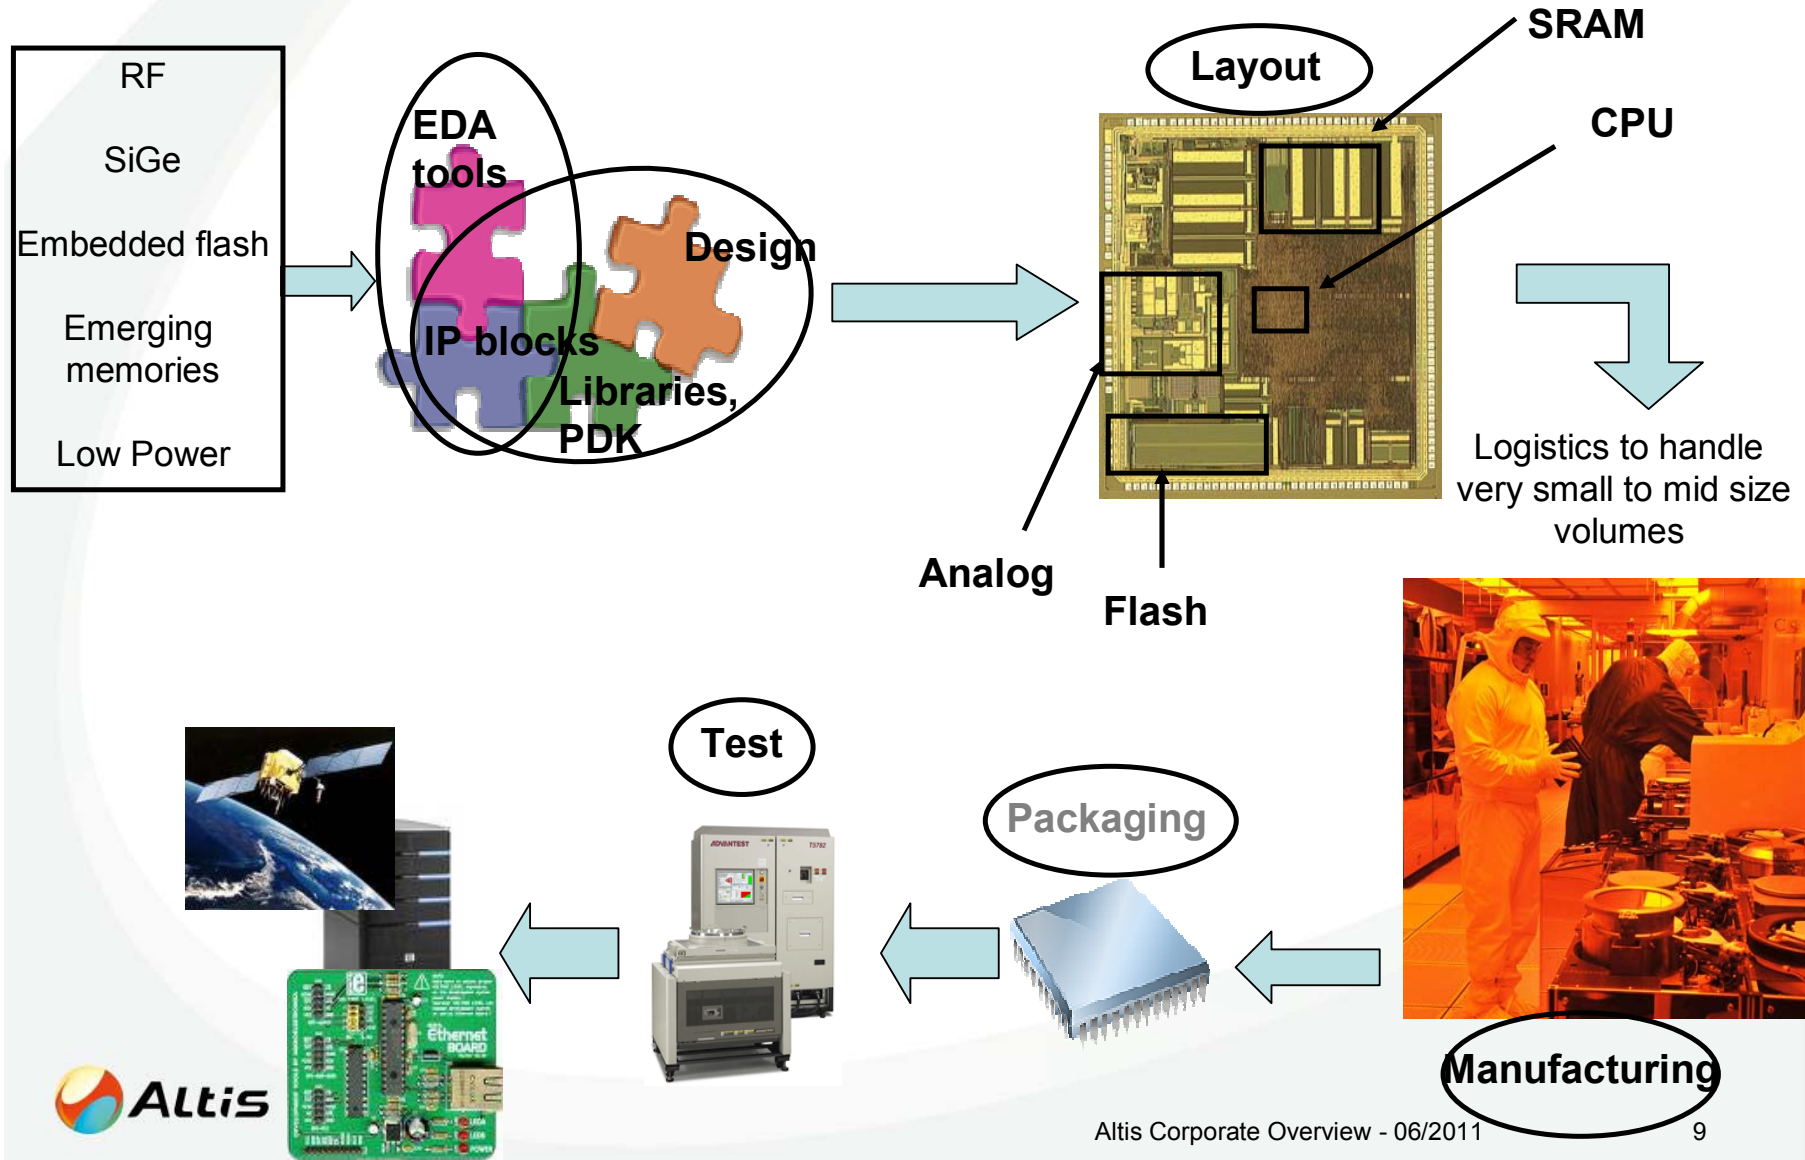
RF

SiGe

Embedded flash

Emerging memories

Low Power

EDA tools

Design

IP blocks

Libraries, PDK

Layout

SRAM

CPU

Analog

Flash

Logistics to handle very small to mid size volumes

Test

Packaging

Manufacturing

Altis

Altis Corporate Overview - 06/2011

9